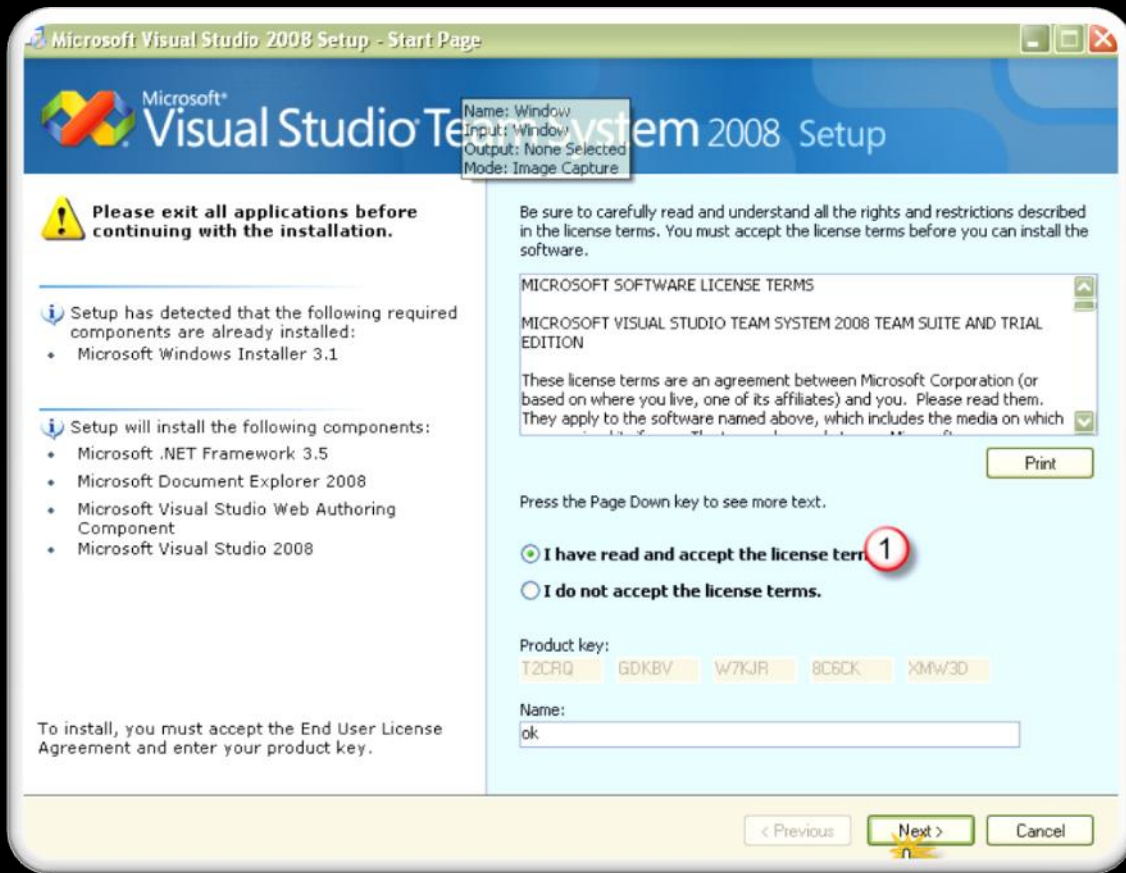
Microsoft Visual Studio 2008 Setup - Start Page

Microsoft® Visual Studio Te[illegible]ystem 2008 Setup

Name: Window
Input: Window
Output: None Selected
Mode: Image Capture

Please exit all applications before continuing with the installation.

Setup has detected that the following required components are already installed:
• Microsoft Windows Installer 3.1

Setup will install the following components:
• Microsoft .NET Framework 3.5
• Microsoft Document Explorer 2008
• Microsoft Visual Studio Web Authoring Component
• Microsoft Visual Studio 2008

To install, you must accept the End User License Agreement and enter your product key.

Be sure to carefully read and understand all the rights and restrictions described in the license terms. You must accept the license terms before you can install the software.

MICROSOFT SOFTWARE LICENSE TERMS

MICROSOFT VISUAL STUDIO TEAM SYSTEM 2008 TEAM SUITE AND TRIAL EDITION

These license terms are an agreement between Microsoft Corporation (or based on where you live, one of its affiliates) and you. Please read them. They apply to the software named above, which includes the media on which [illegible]

Print

Press the Page Down key to see more text.

I have read and accept the license ter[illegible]

1

I do not accept the license terms.

Product key:
T2CRQ GDKBV W7KJR 8C6CK XMW3D

Name:
ok

< Previous
Next >
Cancel